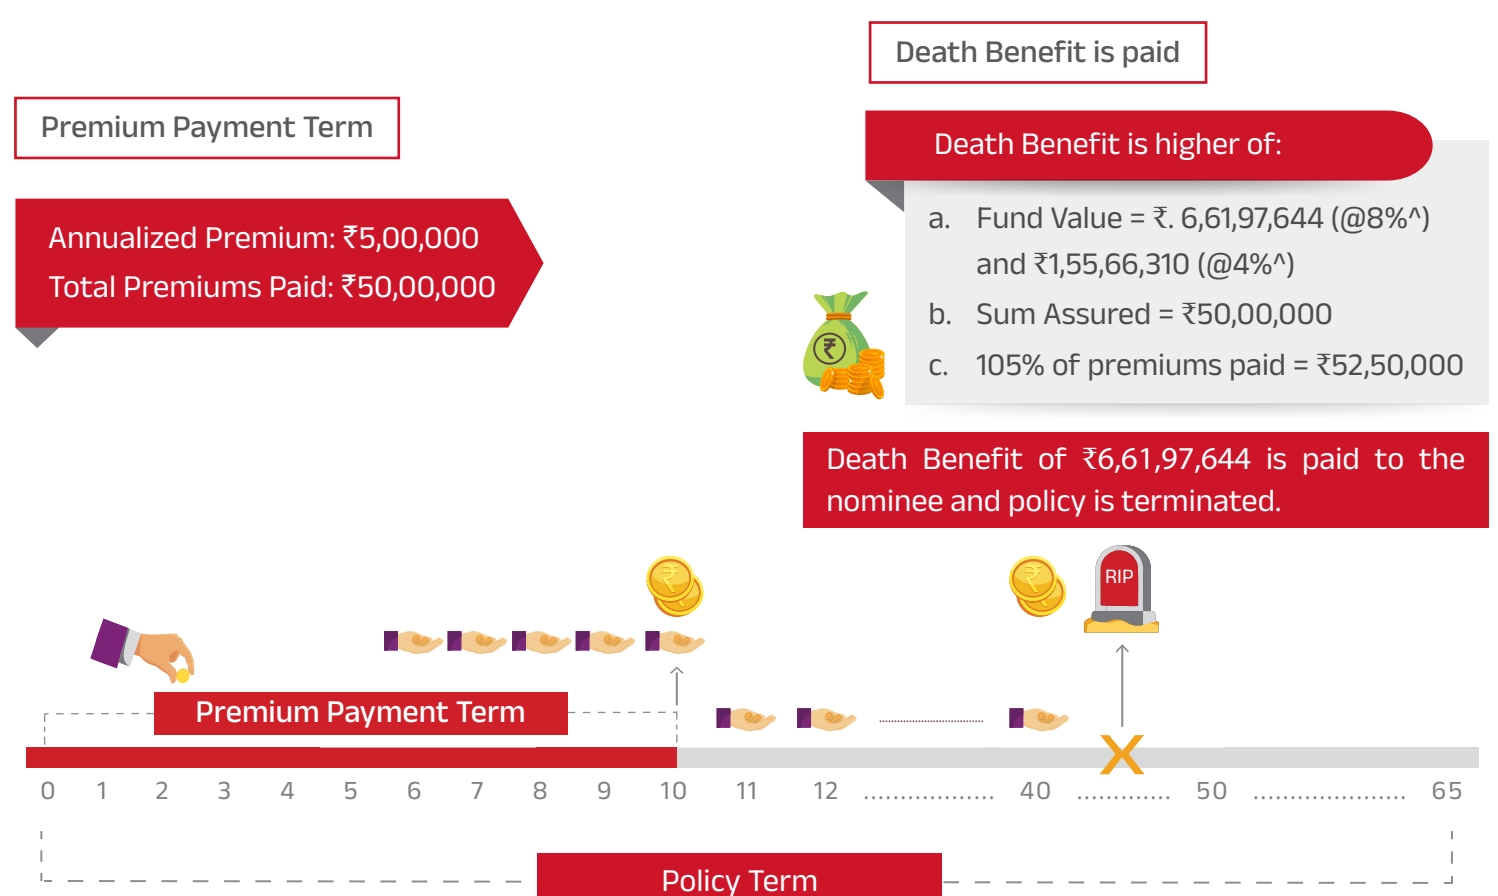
Death Benefit is paid

Premium Payment Term

Death Benefit is higher of:

a. Fund Value = ₹. 6,61,97,644 (@8%^) and ₹1,55,66,310 (@4%^)

b. Sum Assured = ₹50,00,000

c. 105% of premiums paid = ₹52,50,000

Annualized Premium: ₹5,00,000

Total Premiums Paid: ₹50,00,000

Death Benefit of ₹6,61,97,644 is paid to the nominee and policy is terminated.

RIP

Premium Payment Term

0 1 2 3 4 5 6 7 8 9 10 11 12 ................. 40 ............ 50 ..................... 65

Policy Term